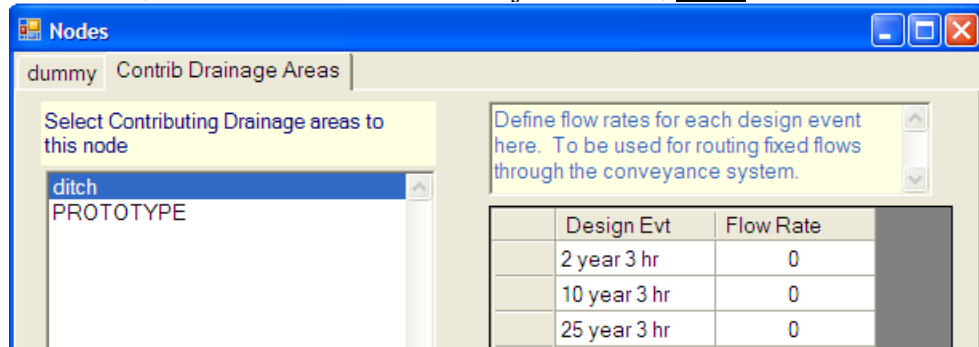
Nodes

dummy | Contrib Drainage Areas

Select Contributing Drainage areas to this node

ditch
PROTOTYPE

Define flow rates for each design event here. To be used for routing fixed flows through the conveyance system.

| | Design Evt | Flow Rate |
|---|---|---|
| | 2 year 3 hr | 0 |
| | 10 year 3 hr | 0 |
| | 25 year 3 hr | 0 |